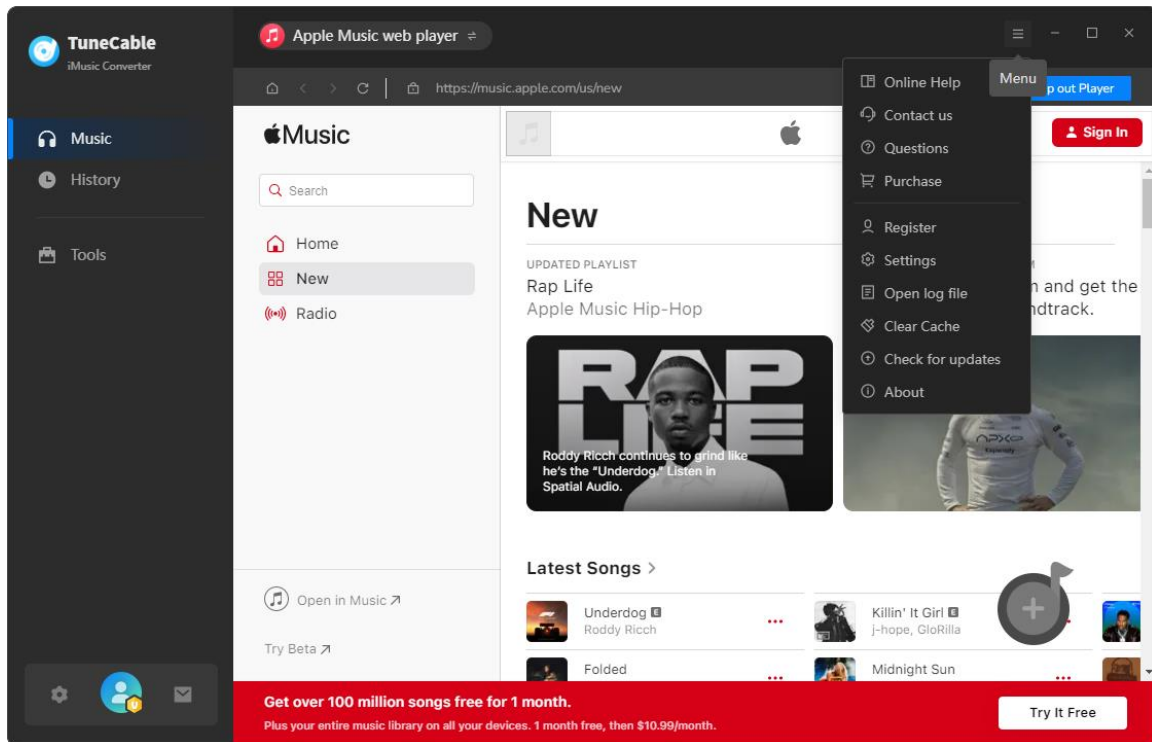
TuneCable
iMusic Converter

Music
History
Tools

Apple Music web player ⇌

Menu

https://music.apple.com/us/new

p out Player

Music

Search

Home
New
Radio

Open in Music ↗

Try Beta ↗

Sign In

New

UPDATED PLAYLIST
Rap Life
Apple Music Hip-Hop

n and get the
ndtrack.

RAP LIFE

Roddy Ricch continues to grind like he's the "Underdog." Listen in Spatial Audio.

Latest Songs >

Underdog E
Roddy Ricch

Killin' It Girl E
j-hope, GloRilla

Folded

Midnight Sun

Online Help
Contact us
Questions
Purchase
Register
Settings
Open log file
Clear Cache
Check for updates
About

Get over 100 million songs free for 1 month.
Plus your entire music library on all your devices. 1 month free, then $10.99/month.

Try It Free